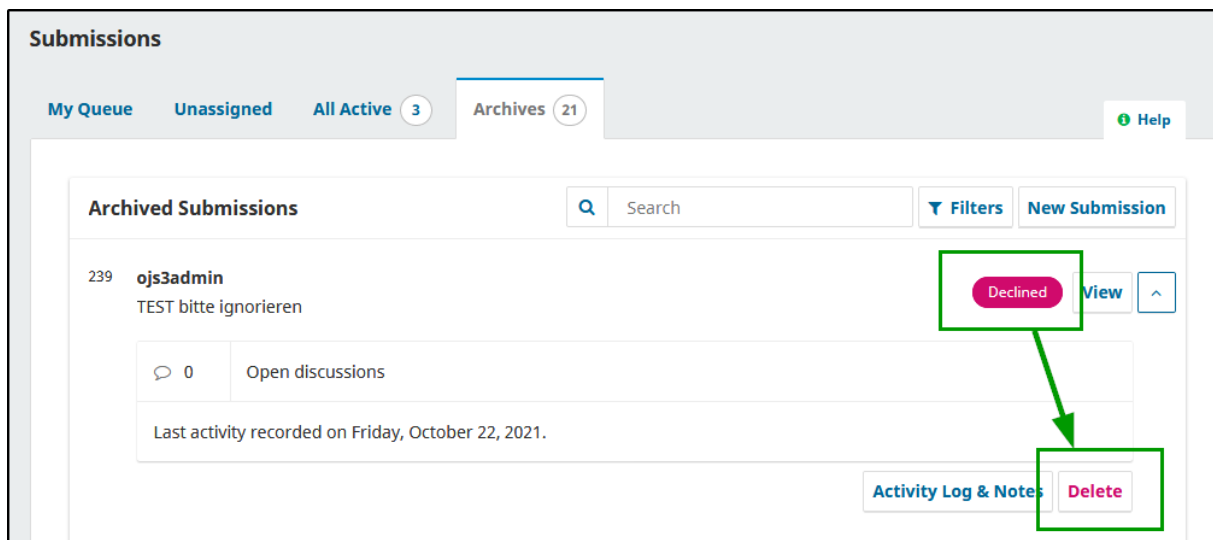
Submissions

My Queue Unassigned All Active 3 Archives 21

Help

Archived Submissions

Search

Filters New Submission

239 ojs3admin
TEST bitte ignorieren

Declined View

0 Open discussions

Last activity recorded on Friday, October 22, 2021.

Activity Log & Notes Delete